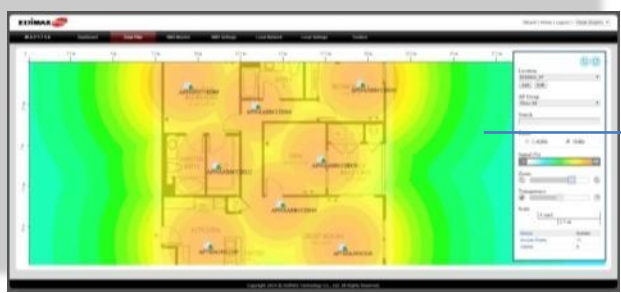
EDIMAX

Dashboard | Zone Plan | NMS Monitor | NMS Settings | Local Network | Local Settings | Toolbox

Location

All Group

Search

2.4GHz 5GHz

Signal Bar

Zoom

Transparency

Scale

Copyright 2014 © EDIMAX Technology Co., Ltd. All Rights Reserved.